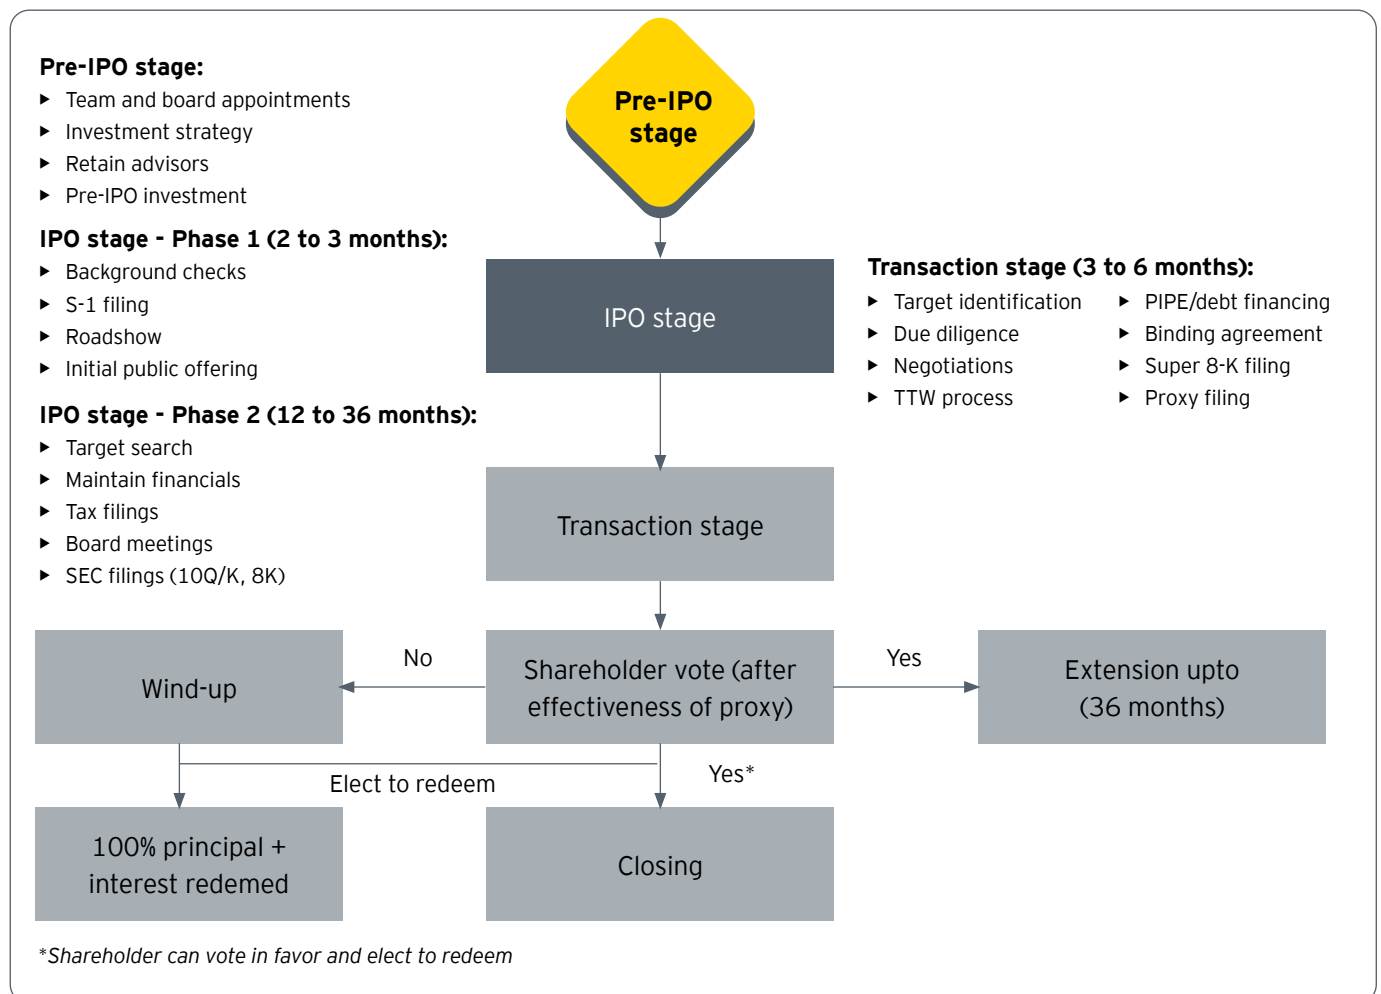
**Pre-IPO stage:**
- Team and board appointments
- Investment strategy
- Retain advisors
- Pre-IPO investment

**IPO stage - Phase 1 (2 to 3 months):**
- Background checks
- S-1 filing
- Roadshow
- Initial public offering

**IPO stage - Phase 2 (12 to 36 months):**
- Target search
- Maintain financials
- Tax filings
- Board meetings
- SEC filings (10Q/K, 8K)

Pre-IPO stage

IPO stage

**Transaction stage (3 to 6 months):**
- Target identification
- Due diligence
- Negotiations
- TTW process
- PIPE/debt financing
- Binding agreement
- Super 8-K filing
- Proxy filing

Transaction stage

Wind-up

No

Shareholder vote (after effectiveness of proxy)

Yes

Extension upto (36 months)

Elect to redeem

Yes*

100% principal + interest redemed

Closing

*Shareholder can vote in favor and elect to redeem